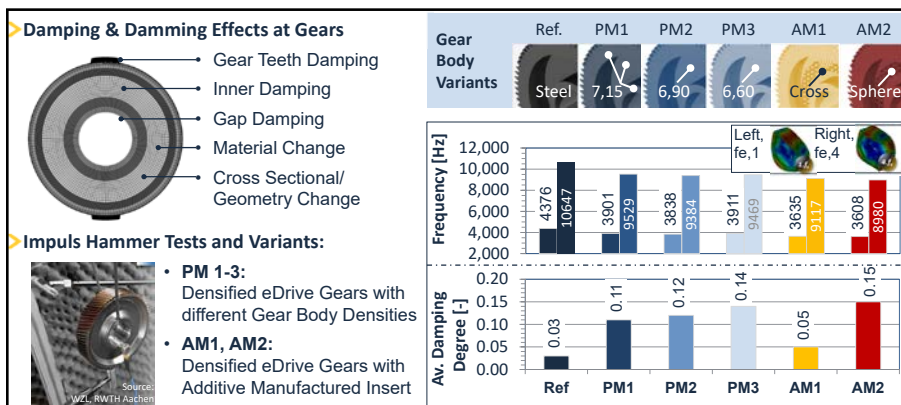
Damping & Damming Effects at Gears

Gear Teeth Damping
Inner Damping
Gap Damping
Material Change
Cross Sectional/ Geometry Change

Impuls Hammer Tests and Variants:

Source: WZL, RWTH Aachen

• PM 1-3: Densified eDrive Gears with different Gear Body Densities
• AM1, AM2: Densified eDrive Gears with Additive Manufactured Insert

| Gear Body Variants | Ref. | PM1 | PM2 | PM3 | AM1 | AM2 |
|---|---|---|---|---|---|---|
| | Steel | 7,15 | 6,90 | 6,60 | Cross | Sphere |

Left, fe,1
Right, fe,4

Frequency [Hz]
12,000
10,000
8,000
6,000
4,000
2,000

4376, 10647
3901, 9529
3838, 9384
3911, 9469
3635, 9117
3608, 8980

Av. Damping Degree [-]
0.20
0.15
0.10
0.05
0.00

0.03
0.11
0.12
0.14
0.05
0.15

Ref PM1 PM2 PM3 AM1 AM2